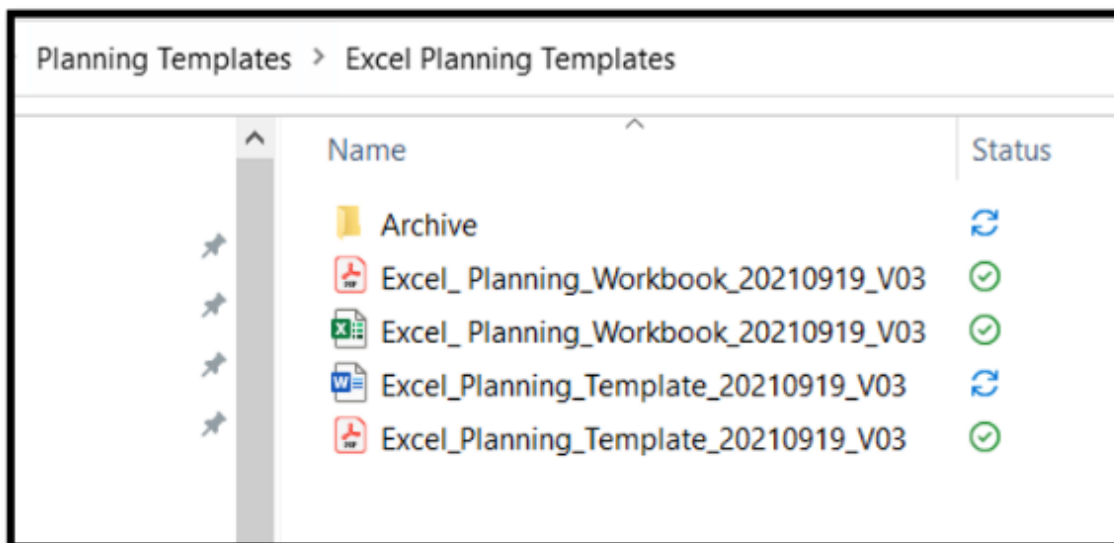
Planning Templates > Excel Planning Templates

| Name | Status |
|---|---|
| Archive | |
| Excel_ Planning_Workbook_20210919_V03 | |
| Excel_ Planning_Workbook_20210919_V03 | |
| Excel_Planning_Template_20210919_V03 | |
| Excel_Planning_Template_20210919_V03 | |